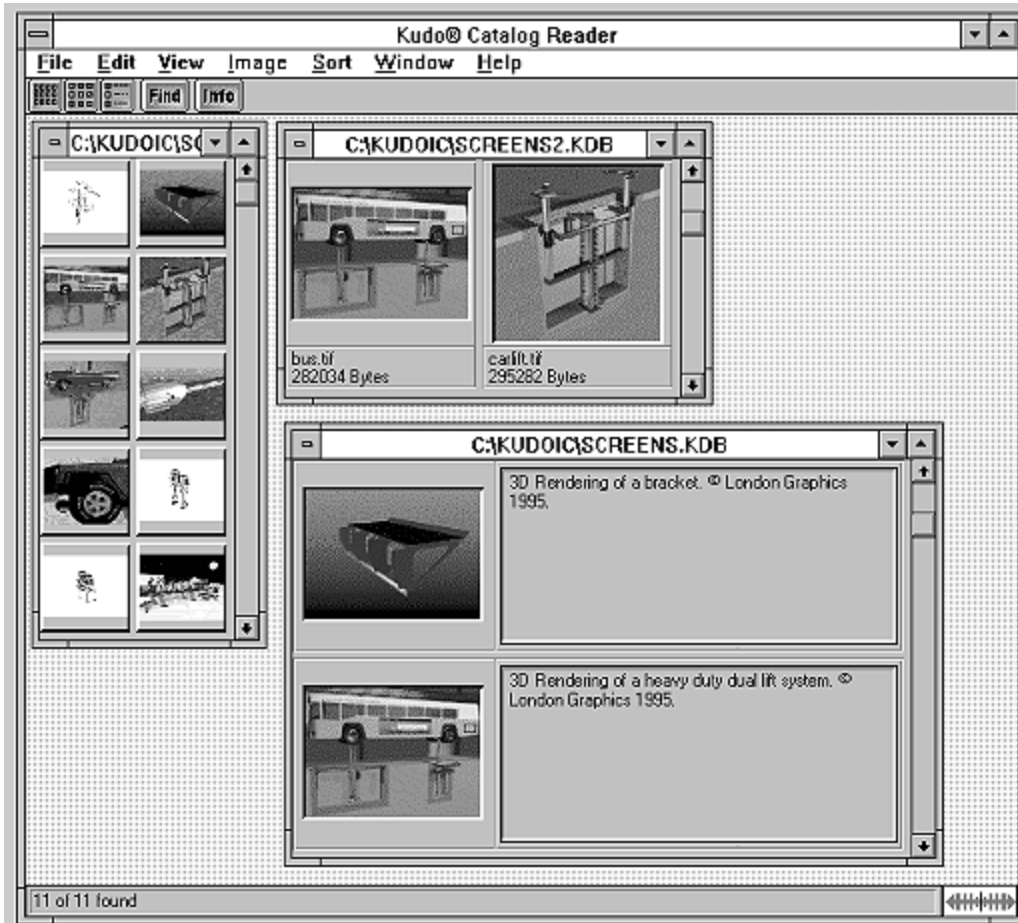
Kudo® Catalog Reader

File Edit View Image Sort Window Help

Find Info

C:\KUDOIC\SC

C:\KUDOIC\SCREENS2.KDB

bus.tif
282034 Bytes

carlift.tif
295282 Bytes

C:\KUDOIC\SCREENS.KDB

3D Rendering of a bracket. © London Graphics 1995.

3D Rendering of a heavy duty dual lift system. © London Graphics 1995.

11 of 11 found